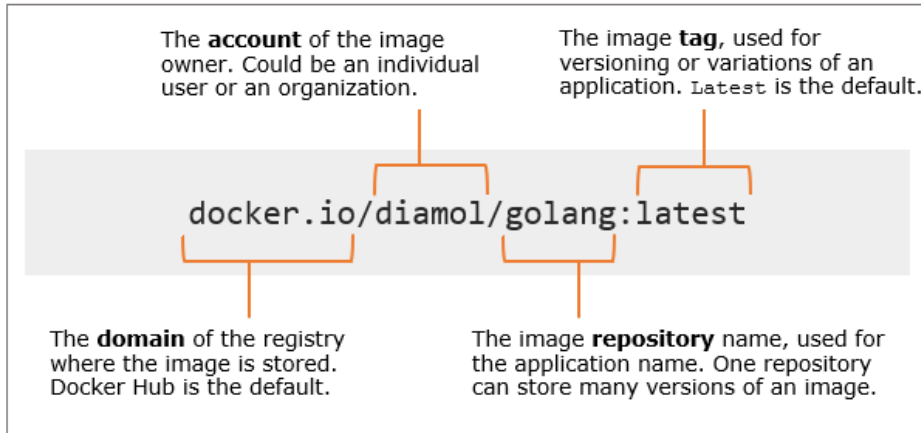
The **account** of the image owner. Could be an individual user or an organization.

The image **tag**, used for versioning or variations of an application. Latest is the default.

docker.io/diamol/golang:latest

The **domain** of the registry where the image is stored. Docker Hub is the default.

The image **repository** name, used for the application name. One repository can store many versions of an image.